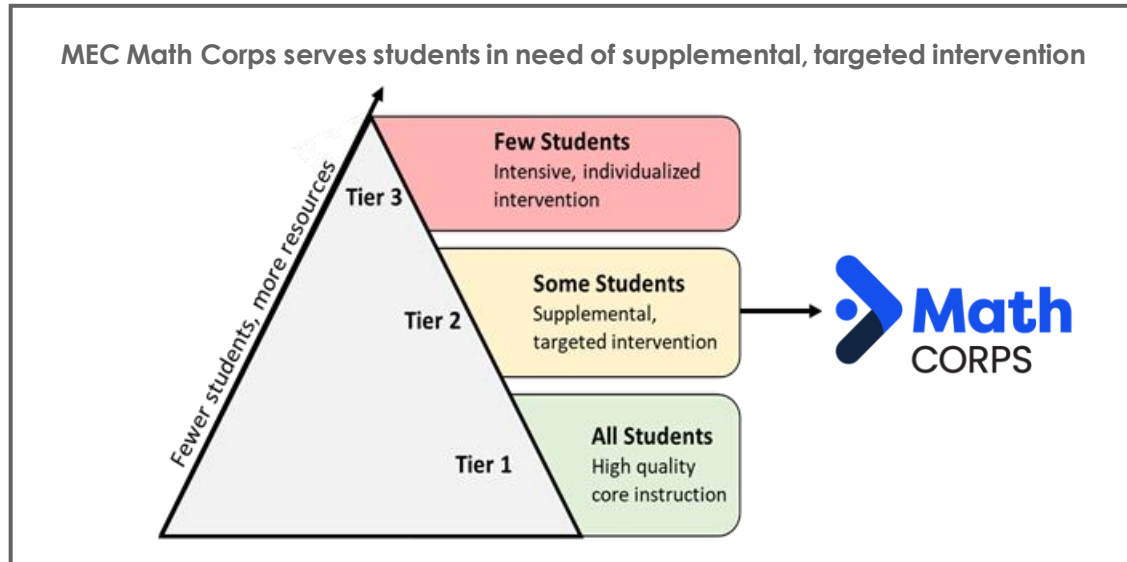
MEC Math Corps serves students in need of supplemental, targeted intervention

Fewer students, more resources

Tier 3

Few Students
Intensive, individualized intervention

Tier 2

Some Students
Supplemental, targeted intervention

Math
CORPS

Tier 1

All Students
High quality core instruction